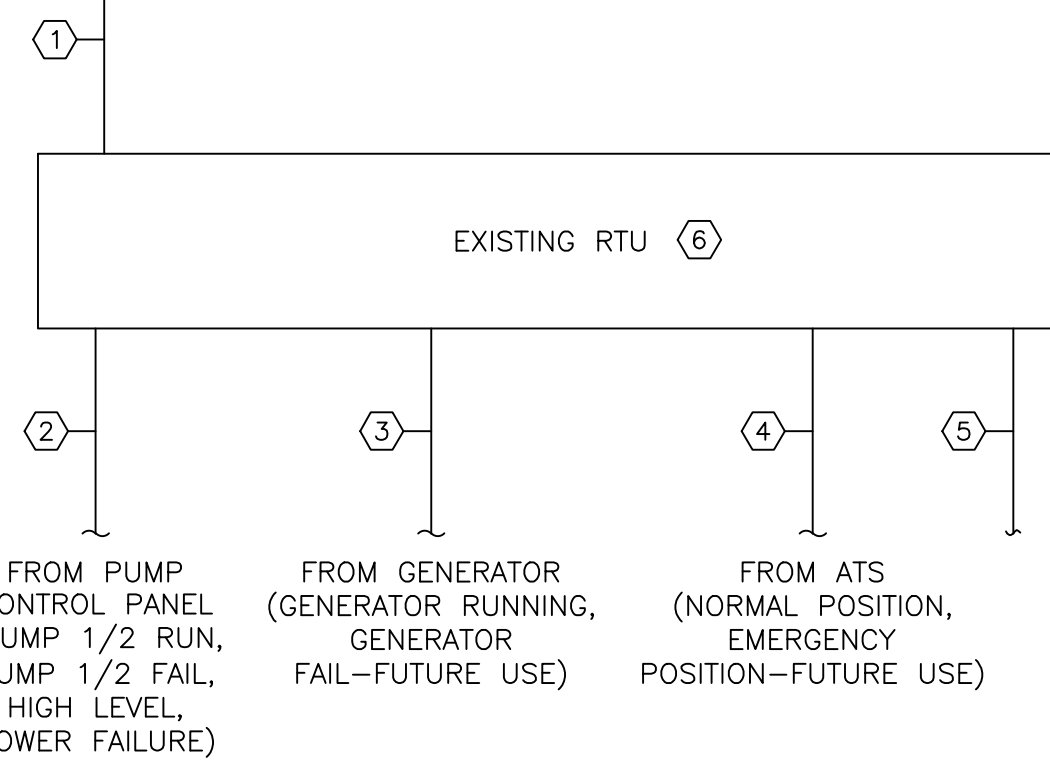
1

EXISTING RTU 6

2

3

4

5

FROM PUMP
ONTROL PANEL
UMP 1/2 RUN,
UMP 1/2 FAIL,
HIGH LEVEL,
OWER FAILURE)

FROM GENERATOR
(GENERATOR RUNNING,
GENERATOR
FAIL—FUTURE USE)

FROM ATS
(NORMAL POSITION,
EMERGENCY
POSITION—FUTURE USE)